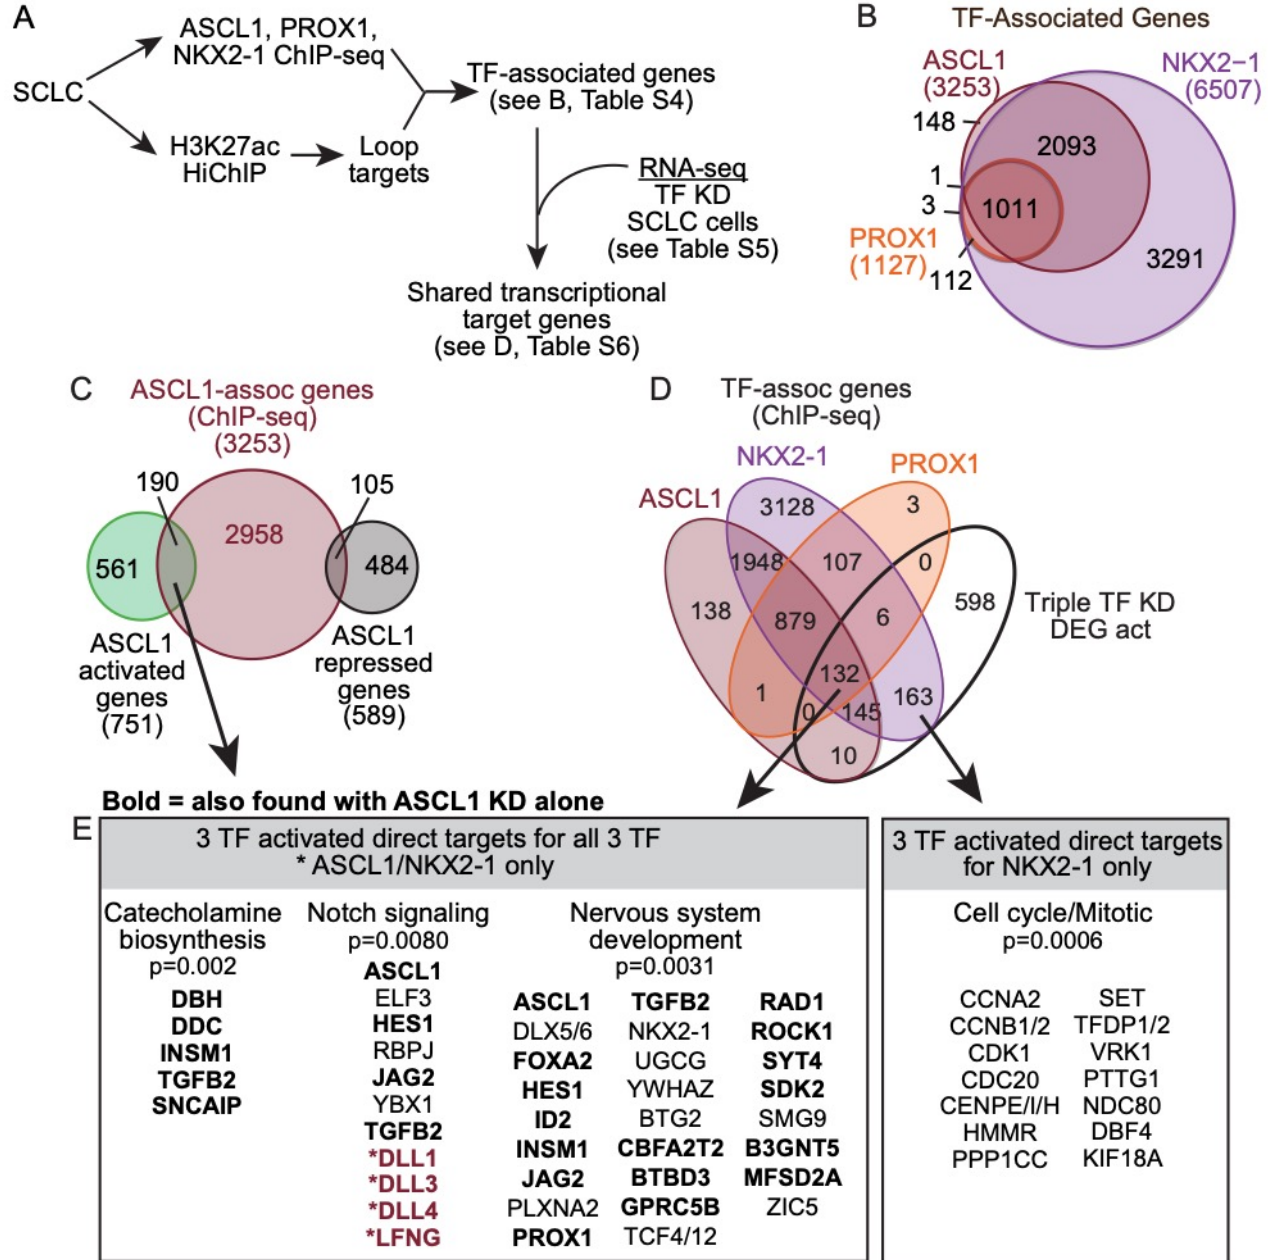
A

SCLC

ASCL1, PROX1, NKX2-1 ChIP-seq

H3K27ac HiChIP

Loop targets

TF-associated genes (see B, Table S4)

RNA-seq
TF KD
SCLC cells
(see Table S5)

Shared transcriptional target genes (see D, Table S6)

B

TF-Associated Genes

ASCL1 (3253)

NKX2−1 (6507)

148

2093

1

3

1011

PROX1 (1127)

112

3291

C

ASCL1-assoc genes (ChIP-seq) (3253)

190

105

561

2958

484

ASCL1 activated genes (751)

ASCL1 repressed genes (589)

D

TF-assoc genes (ChIP-seq)

NKX2-1

PROX1

ASCL1

3128

3

1948

107

0

138

879

6

598

Triple TF KD DEG act

132

1

0

145

163

10

Bold = also found with ASCL1 KD alone

E

3 TF activated direct targets for all 3 TF
* ASCL1/NKX2-1 only

Catecholamine biosynthesis
p=0.002
DBH
DDC
INSM1
TGFB2
SNCAIP

Notch signaling
p=0.0080
ASCL1
ELF3
HES1
RBPJ
JAG2
YBX1
TGFB2
*DLL1
*DLL3
*DLL4
*LFNG

Nervous system development
p=0.0031

| | | |
|---|---|---|
| ASCL1 | TGFB2 | RAD1 |
| DLX5/6 | NKX2-1 | ROCK1 |
| FOXA2 | UGCG | SYT4 |
| HES1 | YWHAZ | SDK2 |
| ID2 | BTG2 | SMG9 |
| INSM1 | CBFA2T2 | B3GNT5 |
| JAG2 | BTBD3 | MFSD2A |
| PLXNA2 | GPRC5B | ZIC5 |
| PROX1 | TCF4/12 | |

3 TF activated direct targets for NKX2-1 only

Cell cycle/Mitotic
p=0.0006

| | |
|---|---|
| CCNA2 | SET |
| CCNB1/2 | TFDP1/2 |
| CDK1 | VRK1 |
| CDC20 | PTTG1 |
| CENPE/I/H | NDC80 |
| HMMR | DBF4 |
| PPP1CC | KIF18A |